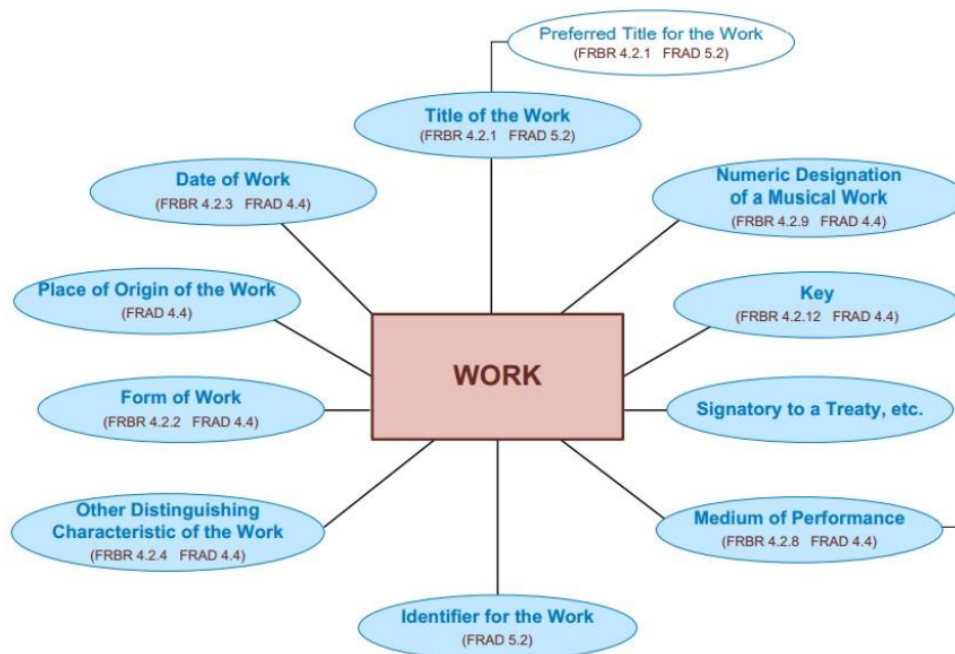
Preferred Title for the Work
(FRBR 4.2.1 FRAD 5.2)

Title of the Work
(FRBR 4.2.1 FRAD 5.2)

Date of Work
(FRBR 4.2.3 FRAD 4.4)

Numeric Designation of a Musical Work
(FRBR 4.2.9 FRAD 4.4)

Place of Origin of the Work
(FRAD 4.4)

Key
(FRBR 4.2.12 FRAD 4.4)

WORK

Form of Work
(FRBR 4.2.2 FRAD 4.4)

Signatory to a Treaty, etc.

Other Distinguishing Characteristic of the Work
(FRBR 4.2.4 FRAD 4.4)

Medium of Performance
(FRBR 4.2.8 FRAD 4.4)

Identifier for the Work
(FRAD 5.2)